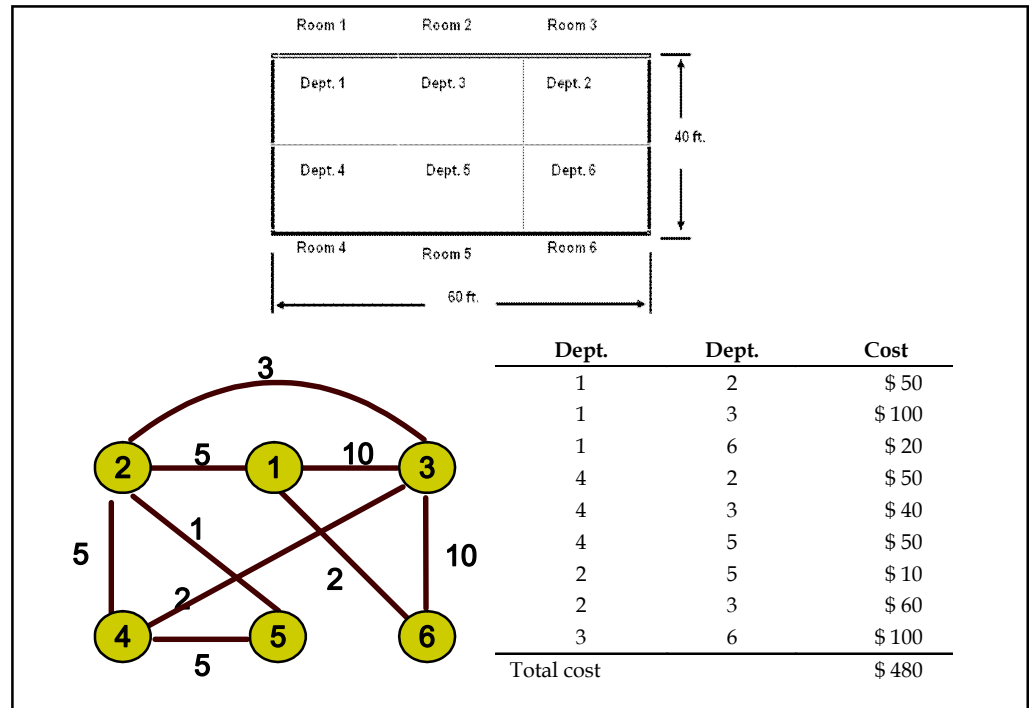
Room 1 Room 2 Room 3

Dept. 1 Dept. 3 Dept. 2

40 ft.

Dept. 4 Dept. 5 Dept. 6

Room 4 Room 5 Room 6

60 ft.

3

2 5 1 10 3

1

5 10

2

2

4 5 6

5

| Dept. | Dept. | Cost |
|---|---|---|
| 1 | 2 | \$ 50 |
| 1 | 3 | \$ 100 |
| 1 | 6 | \$ 20 |
| 4 | 2 | \$ 50 |
| 4 | 3 | \$ 40 |
| 4 | 5 | \$ 50 |
| 2 | 5 | \$ 10 |
| 2 | 3 | \$ 60 |
| 3 | 6 | \$ 100 |
| Total cost | | \$ 480 |